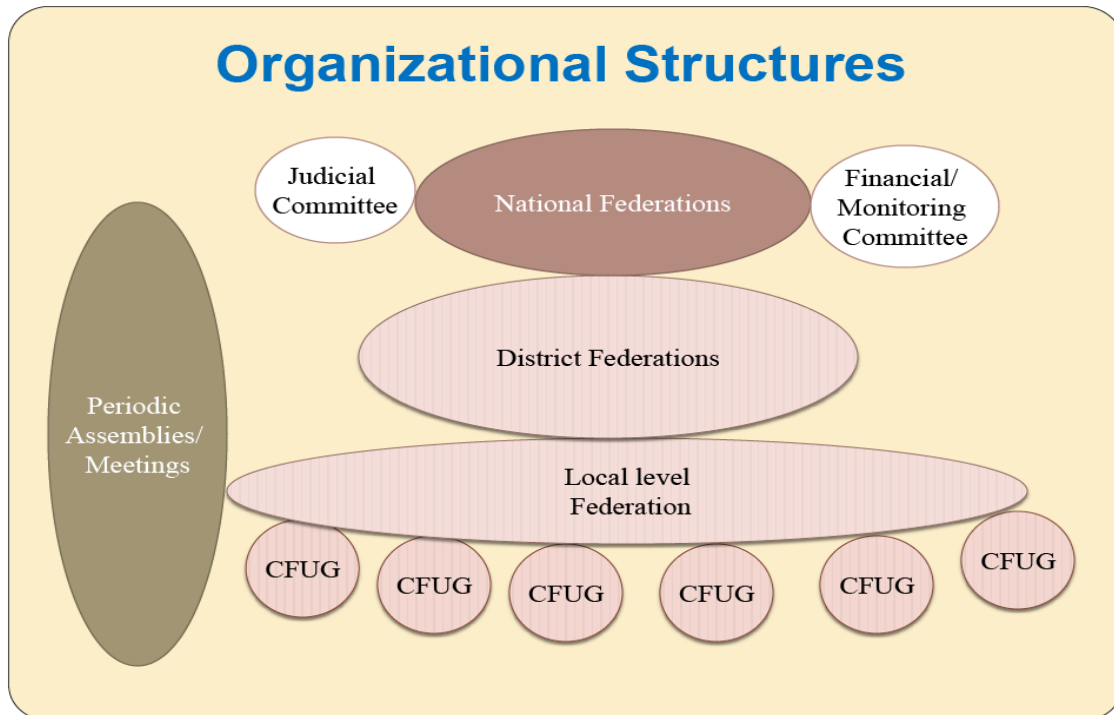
Organizational Structures

Judicial Committee

National Federations

Financial/ Monitoring Committee

Periodic Assemblies/ Meetings

District Federations

Local level Federation

CFUG

CFUG

CFUG

CFUG

CFUG

CFUG